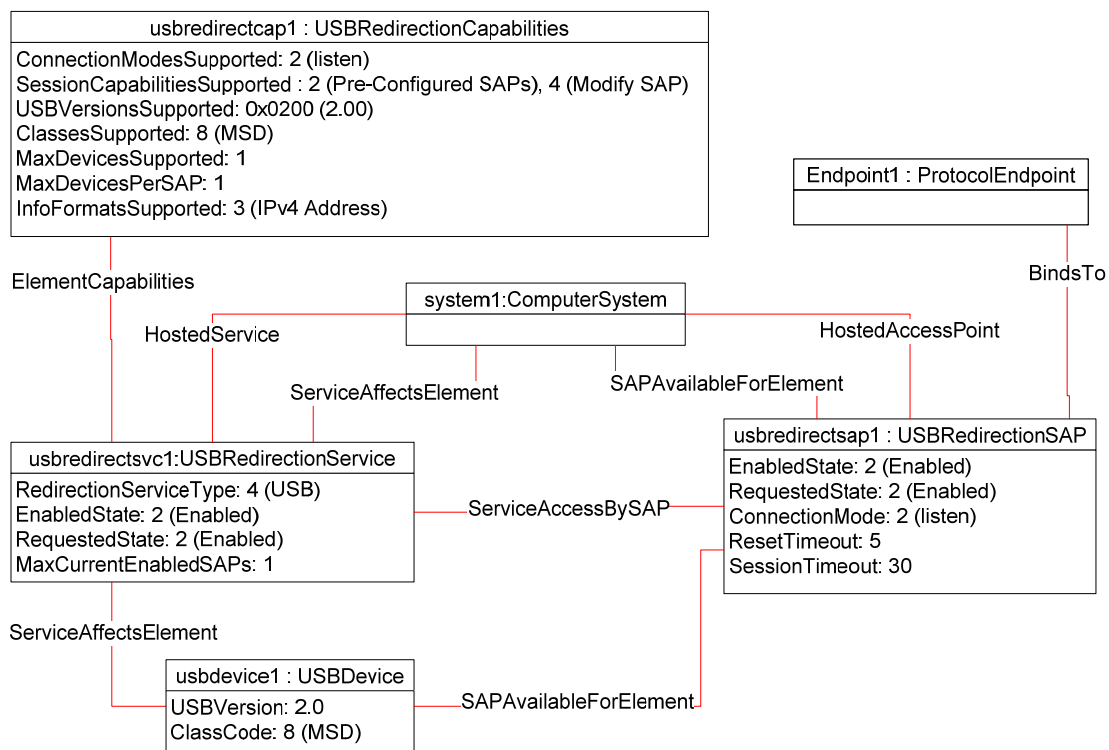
usbredirectcap1 : USBRedirectionCapabilities

ConnectionModesSupported: 2 (listen)
SessionCapabilitiesSupported : 2 (Pre-Configured SAPs), 4 (Modify SAP)
USBVersionsSupported: 0x0200 (2.00)
ClassesSupported: 8 (MSD)
MaxDevicesSupported: 1
MaxDevicesPerSAP: 1
InfoFormatsSupported: 3 (IPv4 Address)

Endpoint1 : ProtocolEndpoint

ElementCapabilities

BindsTo

system1:ComputerSystem

HostedService

HostedAccessPoint

ServiceAffectsElement

SAPAvailableForElement

usbredirectsvc1:USBRedirectionService

RedirectionServiceType: 4 (USB)
EnabledState: 2 (Enabled)
RequestedState: 2 (Enabled)
MaxCurrentEnabledSAPs: 1

ServiceAccessBySAP

usbredirectsap1 : USBRedirectionSAP

EnabledState: 2 (Enabled)
RequestedState: 2 (Enabled)
ConnectionMode: 2 (listen)
ResetTimeout: 5
SessionTimeout: 30

ServiceAffectsElement

usbdevice1 : USBDevice

USBVersion: 2.0
ClassCode: 8 (MSD)

SAPAvailableForElement